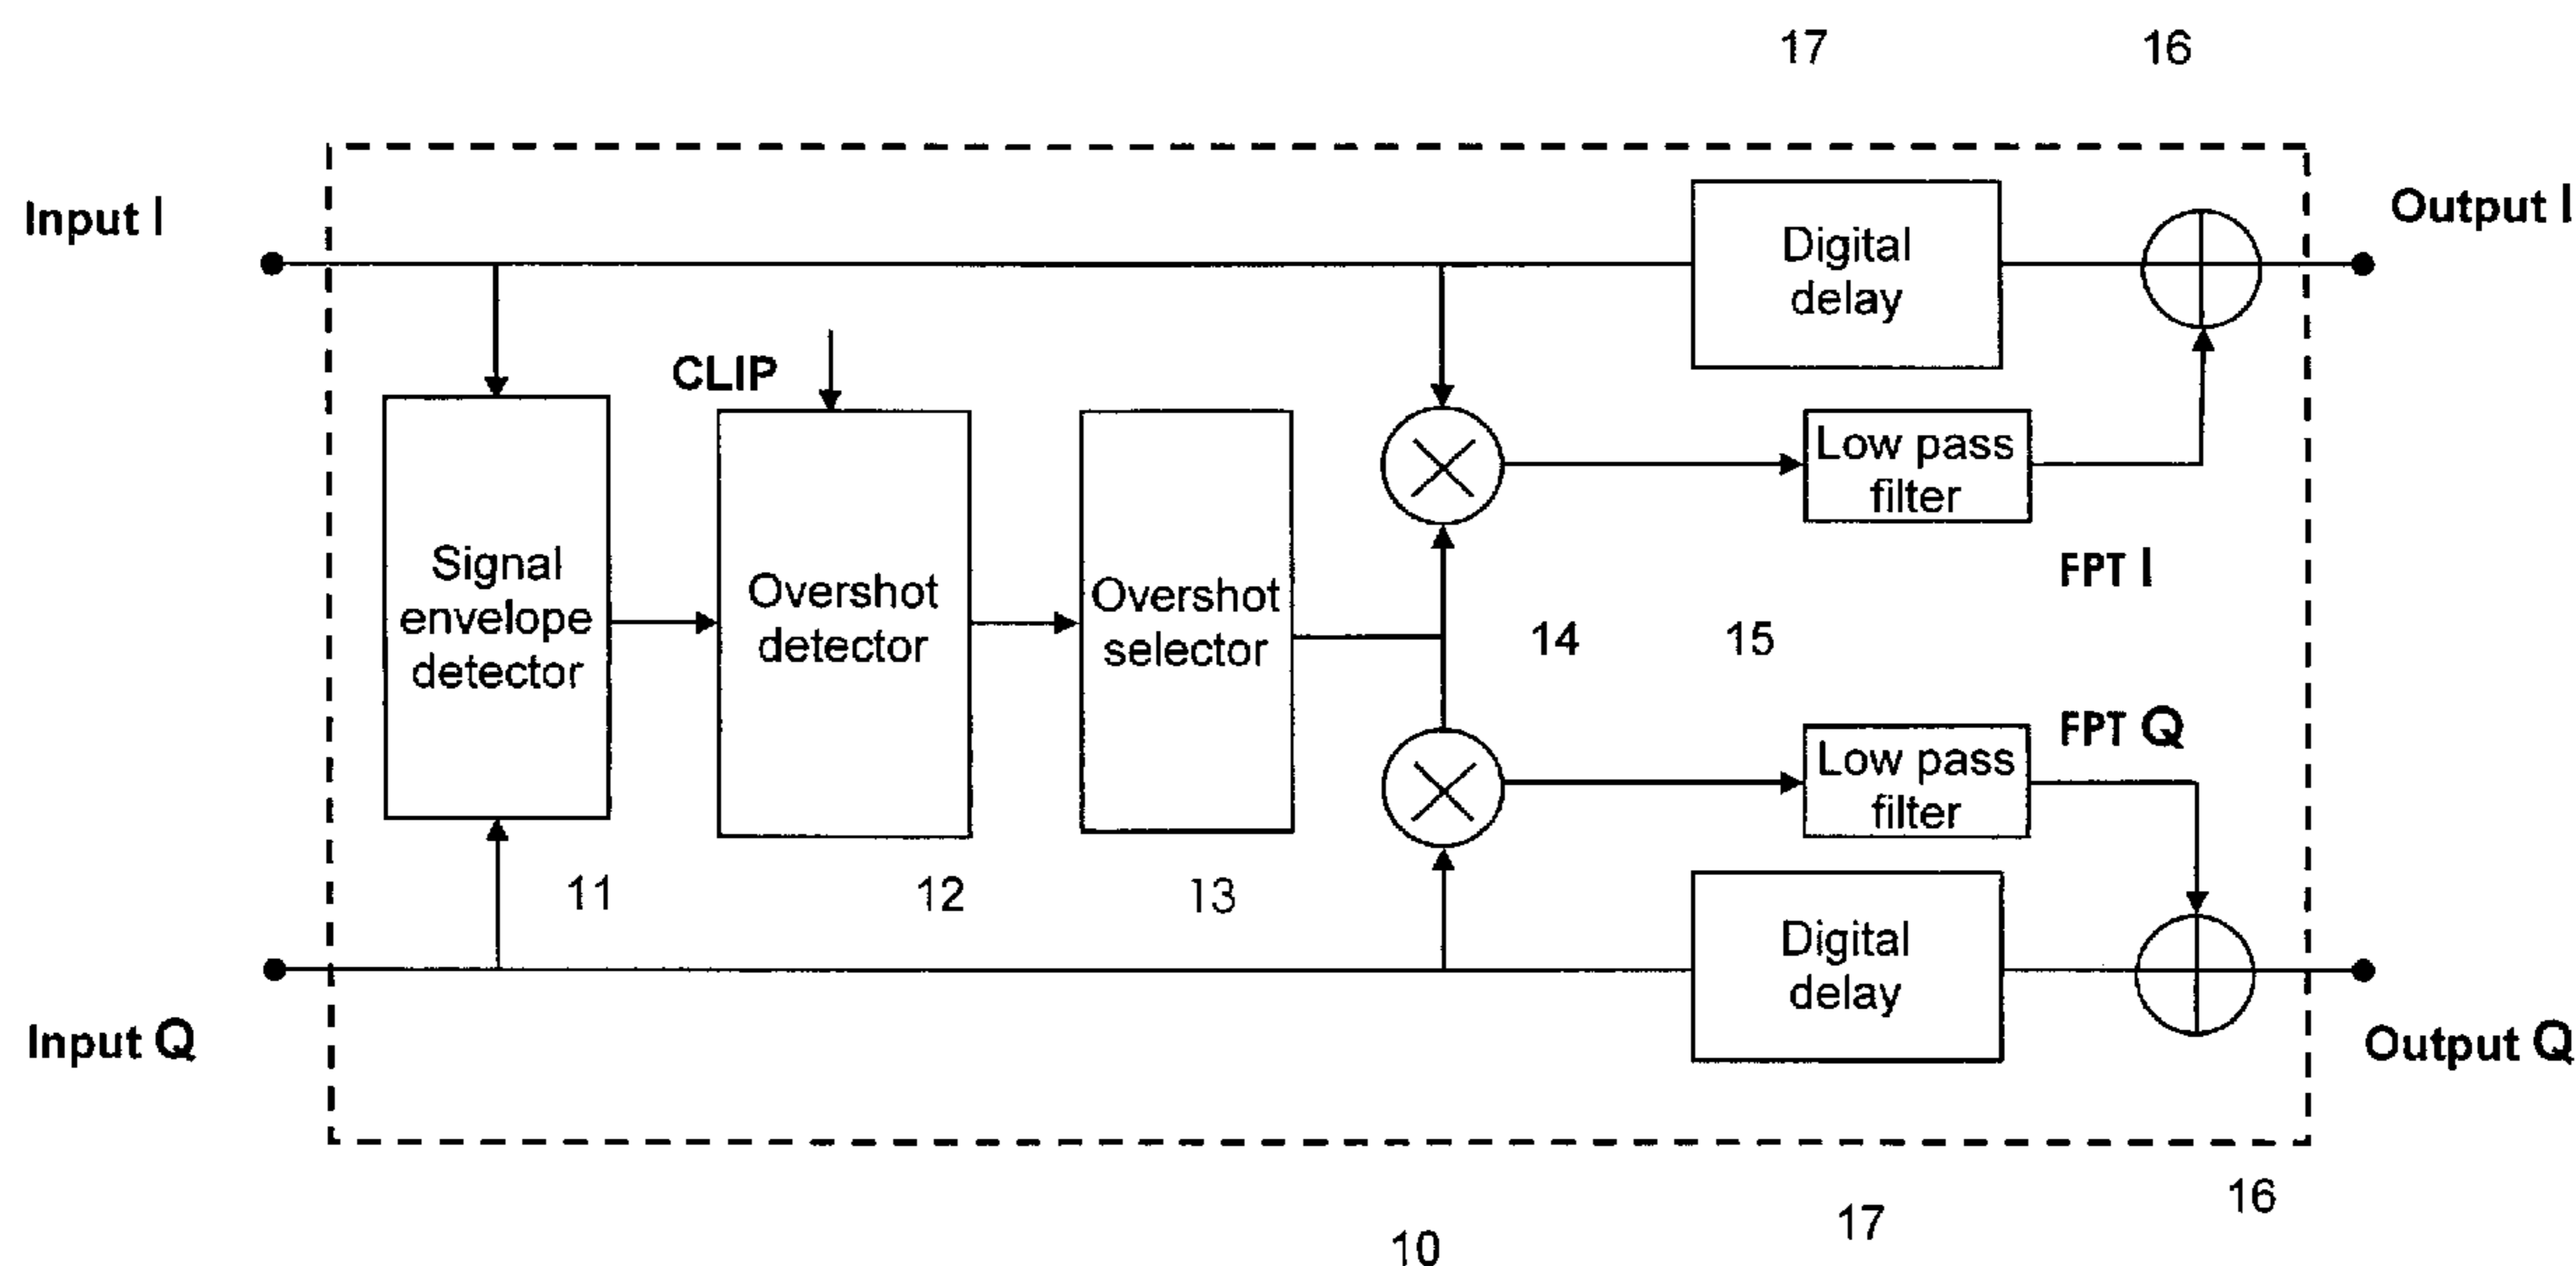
17

16

Input I

Output I

Digital delay

CLIP

Signal envelope detector

Overshot detector

Overshot selector

Low pass filter

FPT I

14

15

FPT Q

Low pass filter

11

12

13

Digital delay

Input Q

Output Q

16

17

10